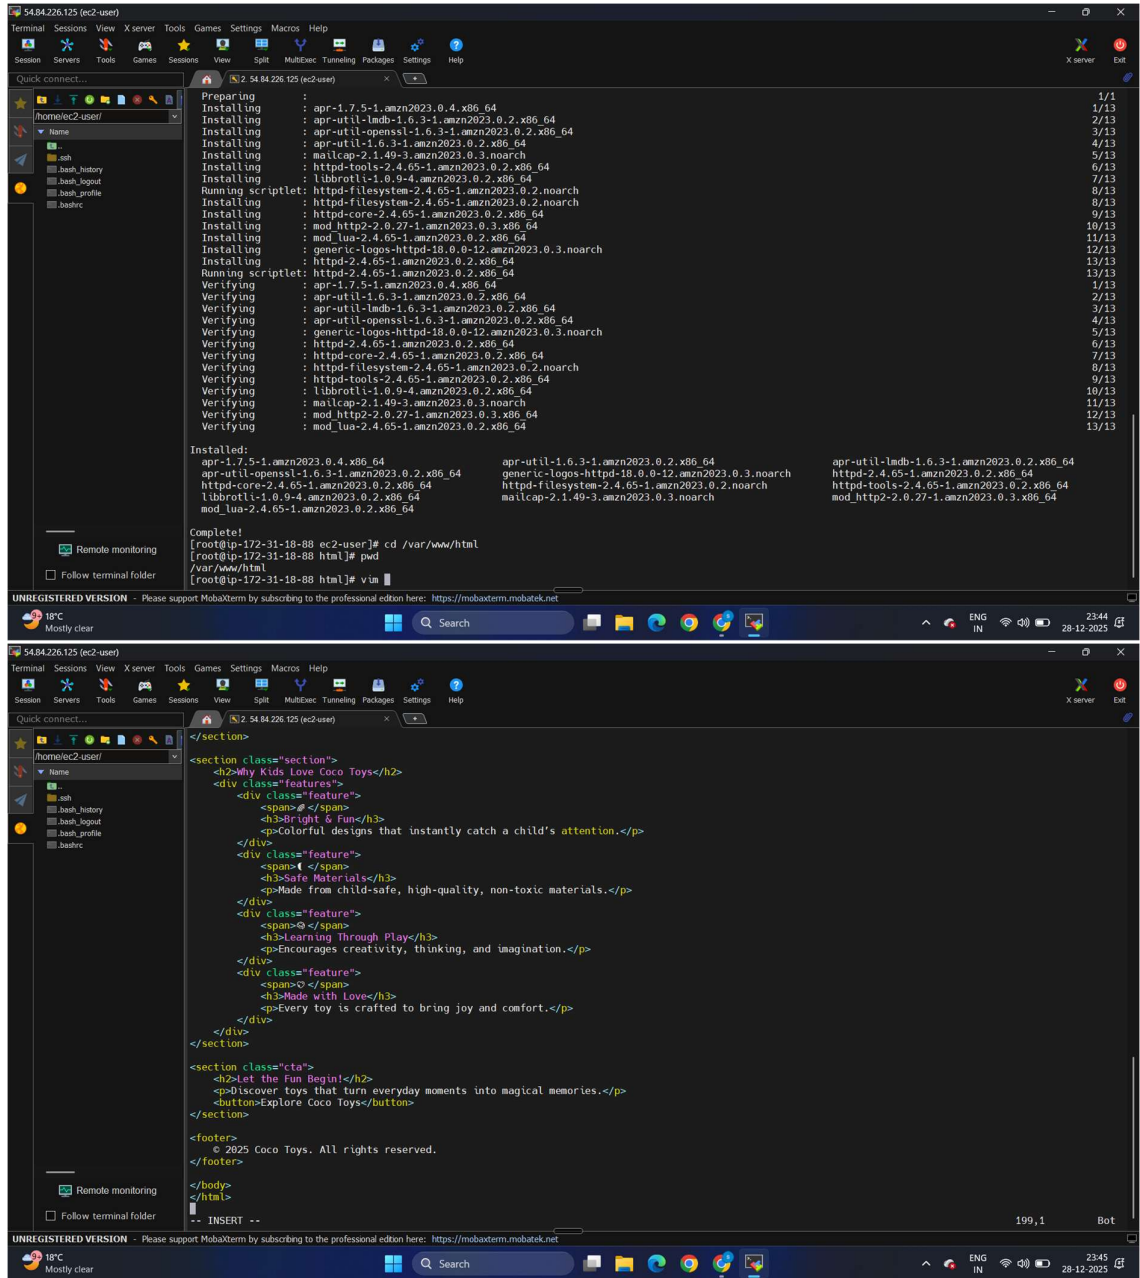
54.84.226.125 (ec2-user)

Terminal Sessions View X server Tools Games Settings Macros Help

Session Servers Tools Games Sessions View Split MultiExec Tunneling Packages Settings Help X server Exit

Quick connect...

2. 54.84.226.125 (ec2-user)

/home/ec2-user/

Name
..
.ssh
.bash_history
.bash_logout
.bash_profile
.bashrc

Preparing : 1/1
Installing : apr-1.7.5-1.amzn2023.0.4.x86_64 1/13
Installing : apr-util-lmdb-1.6.3-1.amzn2023.0.2.x86_64 2/13
Installing : apr-util-openssl-1.6.3-1.amzn2023.0.2.x86_64 3/13
Installing : apr-util-1.6.3-1.amzn2023.0.2.x86_64 4/13
Installing : mailcap-2.1.49-3.amzn2023.0.3.noarch 5/13
Installing : httpd-tools-2.4.65-1.amzn2023.0.2.x86_64 6/13
Installing : libbrotli-1.0.9-4.amzn2023.0.2.x86_64 7/13
Running scriptlet: httpd-filesystem-2.4.65-1.amzn2023.0.2.noarch 8/13
Installing : httpd-filesystem-2.4.65-1.amzn2023.0.2.noarch 8/13
Installing : httpd-core-2.4.65-1.amzn2023.0.2.x86_64 9/13
Installing : mod_http2-2.0.27-1.amzn2023.0.3.x86_64 10/13
Installing : mod_lua-2.4.65-1.amzn2023.0.2.x86_64 11/13
Installing : generic-logos-httpd-18.0.0-12.amzn2023.0.3.noarch 12/13
Installing : httpd-2.4.65-1.amzn2023.0.2.x86_64 13/13
Running scriptlet: httpd-2.4.65-1.amzn2023.0.2.x86_64 13/13
Verifying : apr-1.7.5-1.amzn2023.0.4.x86_64 1/13
Verifying : apr-util-1.6.3-1.amzn2023.0.2.x86_64 2/13
Verifying : apr-util-lmdb-1.6.3-1.amzn2023.0.2.x86_64 3/13
Verifying : apr-util-openssl-1.6.3-1.amzn2023.0.2.x86_64 4/13
Verifying : generic-logos-httpd-18.0.0-12.amzn2023.0.3.noarch 5/13
Verifying : httpd-2.4.65-1.amzn2023.0.2.x86_64 6/13
Verifying : httpd-core-2.4.65-1.amzn2023.0.2.x86_64 7/13
Verifying : httpd-filesystem-2.4.65-1.amzn2023.0.2.noarch 8/13
Verifying : httpd-tools-2.4.65-1.amzn2023.0.2.x86_64 9/13
Verifying : libbrotli-1.0.9-4.amzn2023.0.2.x86_64 10/13
Verifying : mailcap-2.1.49-3.amzn2023.0.3.noarch 11/13
Verifying : mod_http2-2.0.27-1.amzn2023.0.3.x86_64 12/13
Verifying : mod_lua-2.4.65-1.amzn2023.0.2.x86_64 13/13

Installed:
apr-1.7.5-1.amzn2023.0.4.x86_64 apr-util-1.6.3-1.amzn2023.0.2.x86_64 apr-util-lmdb-1.6.3-1.amzn2023.0.2.x86_64
apr-util-openssl-1.6.3-1.amzn2023.0.2.x86_64 generic-logos-httpd-18.0.0-12.amzn2023.0.3.noarch httpd-2.4.65-1.amzn2023.0.2.x86_64
httpd-core-2.4.65-1.amzn2023.0.2.x86_64 httpd-filesystem-2.4.65-1.amzn2023.0.2.noarch httpd-tools-2.4.65-1.amzn2023.0.2.x86_64
libbrotli-1.0.9-4.amzn2023.0.2.x86_64 mailcap-2.1.49-3.amzn2023.0.3.noarch mod_http2-2.0.27-1.amzn2023.0.3.x86_64
mod_lua-2.4.65-1.amzn2023.0.2.x86_64

Complete!
[root@ip-172-31-18-88 ec2-user]# cd /var/www/html
[root@ip-172-31-18-88 html]# pwd
/var/www/html
[root@ip-172-31-18-88 html]# vim

Remote monitoring
Follow terminal folder

UNREGISTERED VERSION - Please support MobaXterm by subscribing to the professional edition here: https://mobaxterm.mobatek.net

18°C Mostly clear Search ENG IN 23:44 28-12-2025

54.84.226.125 (ec2-user)

Terminal Sessions View X server Tools Games Settings Macros Help

Session Servers Tools Games Sessions View Split MultiExec Tunneling Packages Settings Help X server Exit

Quick connect...

2. 54.84.226.125 (ec2-user)

/home/ec2-user/

Name
..
.ssh
.bash_history
.bash_logout
.bash_profile
.bashrc

</section>

<section class="section">
<h2>Why Kids Love Coco Toys</h2>
<div class="features">
<div class="feature">
<span>🎨</span>
<h3>Bright & Fun</h3>
<p>Colorful designs that instantly catch a child's attention.</p>
</div>
<div class="feature">
<span>🛡</span>
<h3>Safe Materials</h3>
<p>Made from child-safe, high-quality, non-toxic materials.</p>
</div>
<div class="feature">
<span>🧠</span>
<h3>Learning Through Play</h3>
<p>Encourages creativity, thinking, and imagination.</p>
</div>
<div class="feature">
<span>💙</span>
<h3>Made with Love</h3>
<p>Every toy is crafted to bring joy and comfort.</p>
</div>
</div>
</section>

<section class="cta">
<h2>Let the Fun Begin!</h2>
<p>Discover toys that turn everyday moments into magical memories.</p>
<button>Explore Coco Toys</button>
</section>

<footer>
© 2025 Coco Toys. All rights reserved.
</footer>

</body>
</html>

-- INSERT -- 199,1 Bot

Remote monitoring
Follow terminal folder

UNREGISTERED VERSION - Please support MobaXterm by subscribing to the professional edition here: https://mobaxterm.mobatek.net

18°C Mostly clear Search ENG IN 23:45 28-12-2025